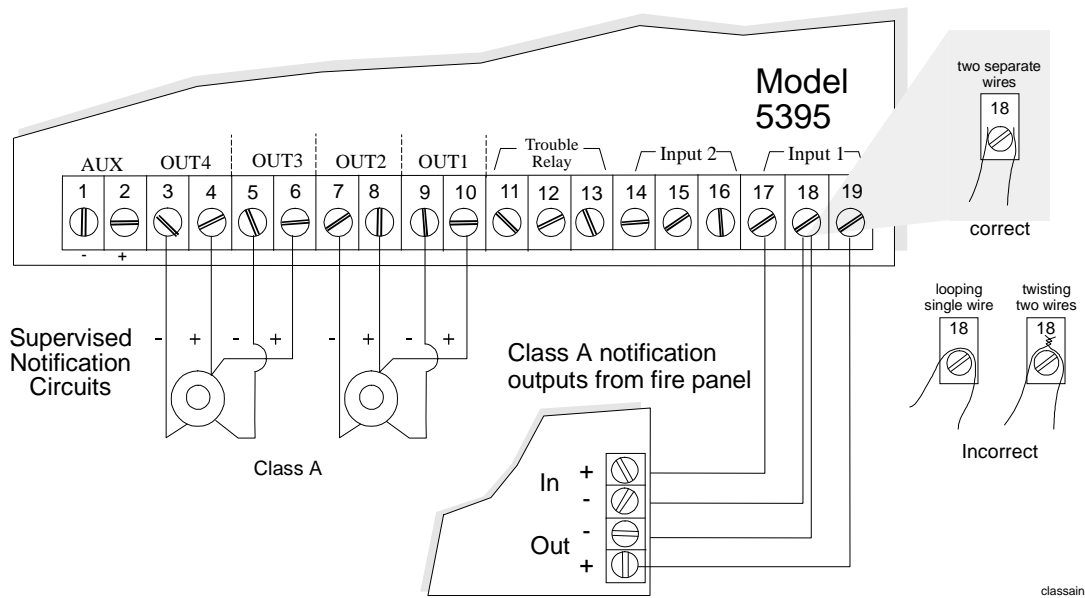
Model 5395

two separate wires

18

correct

AUX OUT4 OUT3 OUT2 OUT1 Trouble Relay Input 2 Input 1

1 2 3 4 5 6 7 8 9 10 11 12 13 14 15 16 17 18 19

- +

looping single wire

18

twisting two wires

18

Incorrect

Supervised Notification Circuits

- + - + - + - +

Class A notification outputs from fire panel

Class A

In + -

Out - +

classain